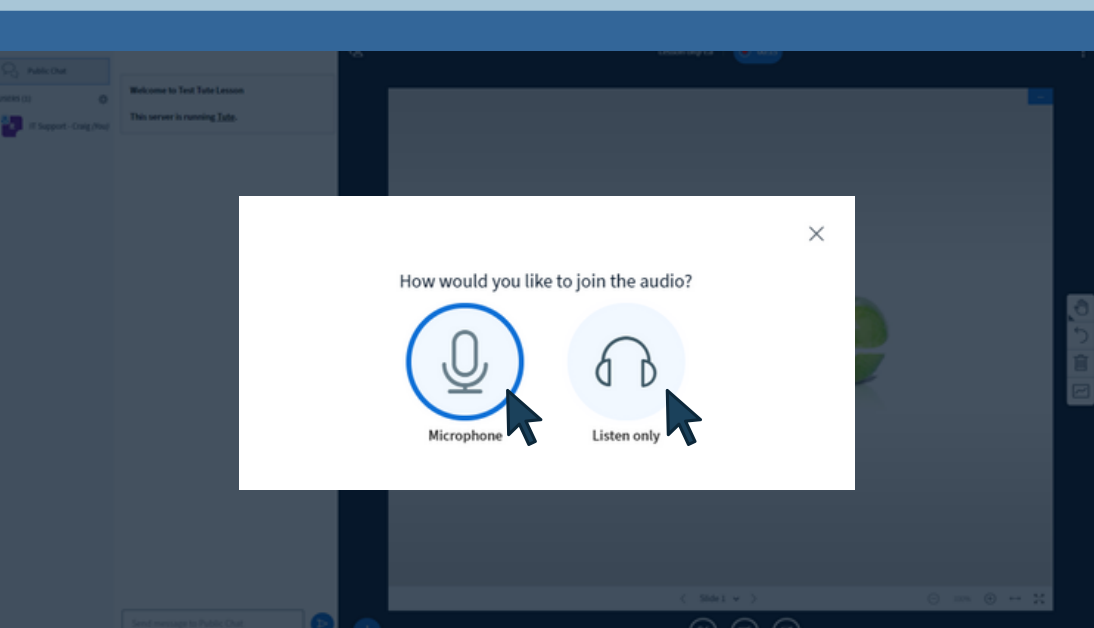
Public Chat

USERS (1)

IT Support - Craig (You)

Welcome to Test Tutx Lesson

This server is running Tutx.

How would you like to join the audio?

Microphone

Listen only

Slide 1

Send message to Public Chat